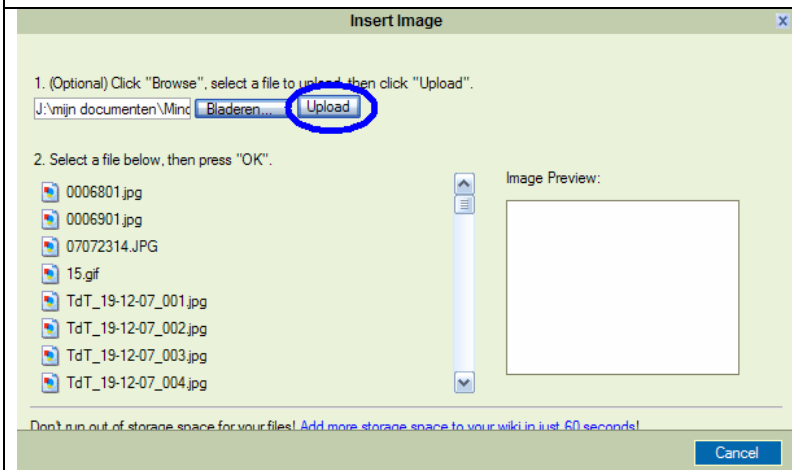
Insert Image

x

1. (Optional) Click "Browse", select a file to upload, then click "Upload".

J:\mijn documenten\Mind

Bladeren...

Upload

2. Select a file below, then press "OK".

0006801.jpg

0006901.jpg

07072314.JPG

15.gif

TdT_19-12-07_001.jpg

TdT_19-12-07_002.jpg

TdT_19-12-07_003.jpg

TdT_19-12-07_004.jpg

Image Preview:

Don't run out of storage space for your files! Add more storage space to your wiki in just 60 seconds!

Cancel